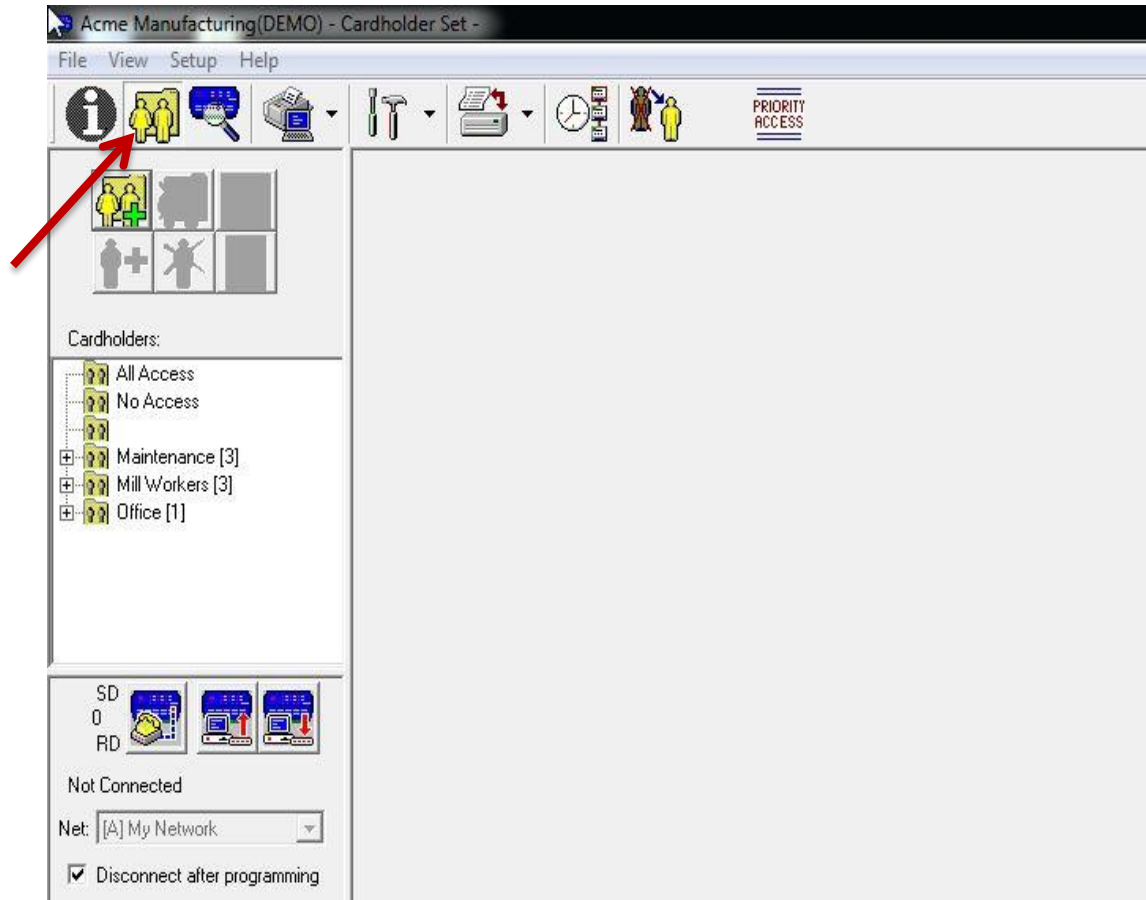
Acme Manufacturing(DEMO) - Cardholder Set -

File View Setup Help

PRIORITY ACCESS

Cardholders:

All Access
No Access

Maintenance [3]
Mill Workers [3]
Office [1]

SD
0
RD

Not Connected

Net: [A] My Network

Disconnect after programming